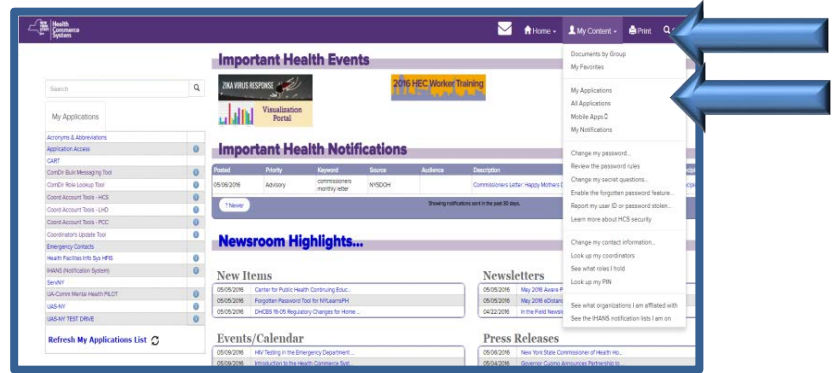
Health Commerce System

Home • My Content • Print

Documents by Group
My Favorites

My Applications
All Applications
Mobile Apps
My Notifications

Change my password...
Review the password rules
Change my secret questions...
Enable the forgotten password feature...
Report my user ID or password stolen...
Learn more about HCS security

Change my contact information...
Look up my coordinators
See what roles I hold
Look up my PIN

See what organizations I am affiliated with
See the IHANS notification lists I am on

Search

My Applications

Acronyms & Abbreviations
Application Access
CART
ComDir Bulk Messaging Tool
ComDir Role Lookup Tool
Coord Account Tools - HCS
Coord Account Tools - LHD
Coord Account Tools - PCC
Coordinators Update Tool
Emergency Contacts
Health Facilities Info Sys HFIS
IHANS (Notification System)
ServNY
UA-Comm Mental Health PILOT
UAS-NY
UAS-NY TEST DRIVE

Refresh My Applications List

Important Health Events

ZIKA VIRUS RESPONSE

Visualization Portal

2016 HEC Worker Training

Important Health Notifications

| Posted | Priority | Keyword | Source | Audience | Description |
|---|---|---|---|---|---|
| 05/06/2016 | Advisory | commissioners monthly letter | NYSDOH | | Commissioners Letter: Happy Mothers D |

Newer

Showing notifications sent in the past 30 days.

Newsroom Highlights...

New Items
05/05/2016 Center for Public Health Continuing Educ...
05/05/2016 Forgotten Password Tool for NYLearnsPH
05/05/2016 DHCBS 16-05 Regulatory Changes for Home ...

Newsletters
05/05/2016 May 2016 Aware P
05/05/2016 May 2016 eDistanc
04/22/2016 In the Field Newsle

Events/Calendar
05/09/2016 HIV Testing in the Emergency Department...
05/09/2016 Introduction to the Health Commerce Syst...

Press Releases
05/06/2016 New York State Commissioner of Health Ho...
05/04/2016 Governor Cuomo Announces Partnership to